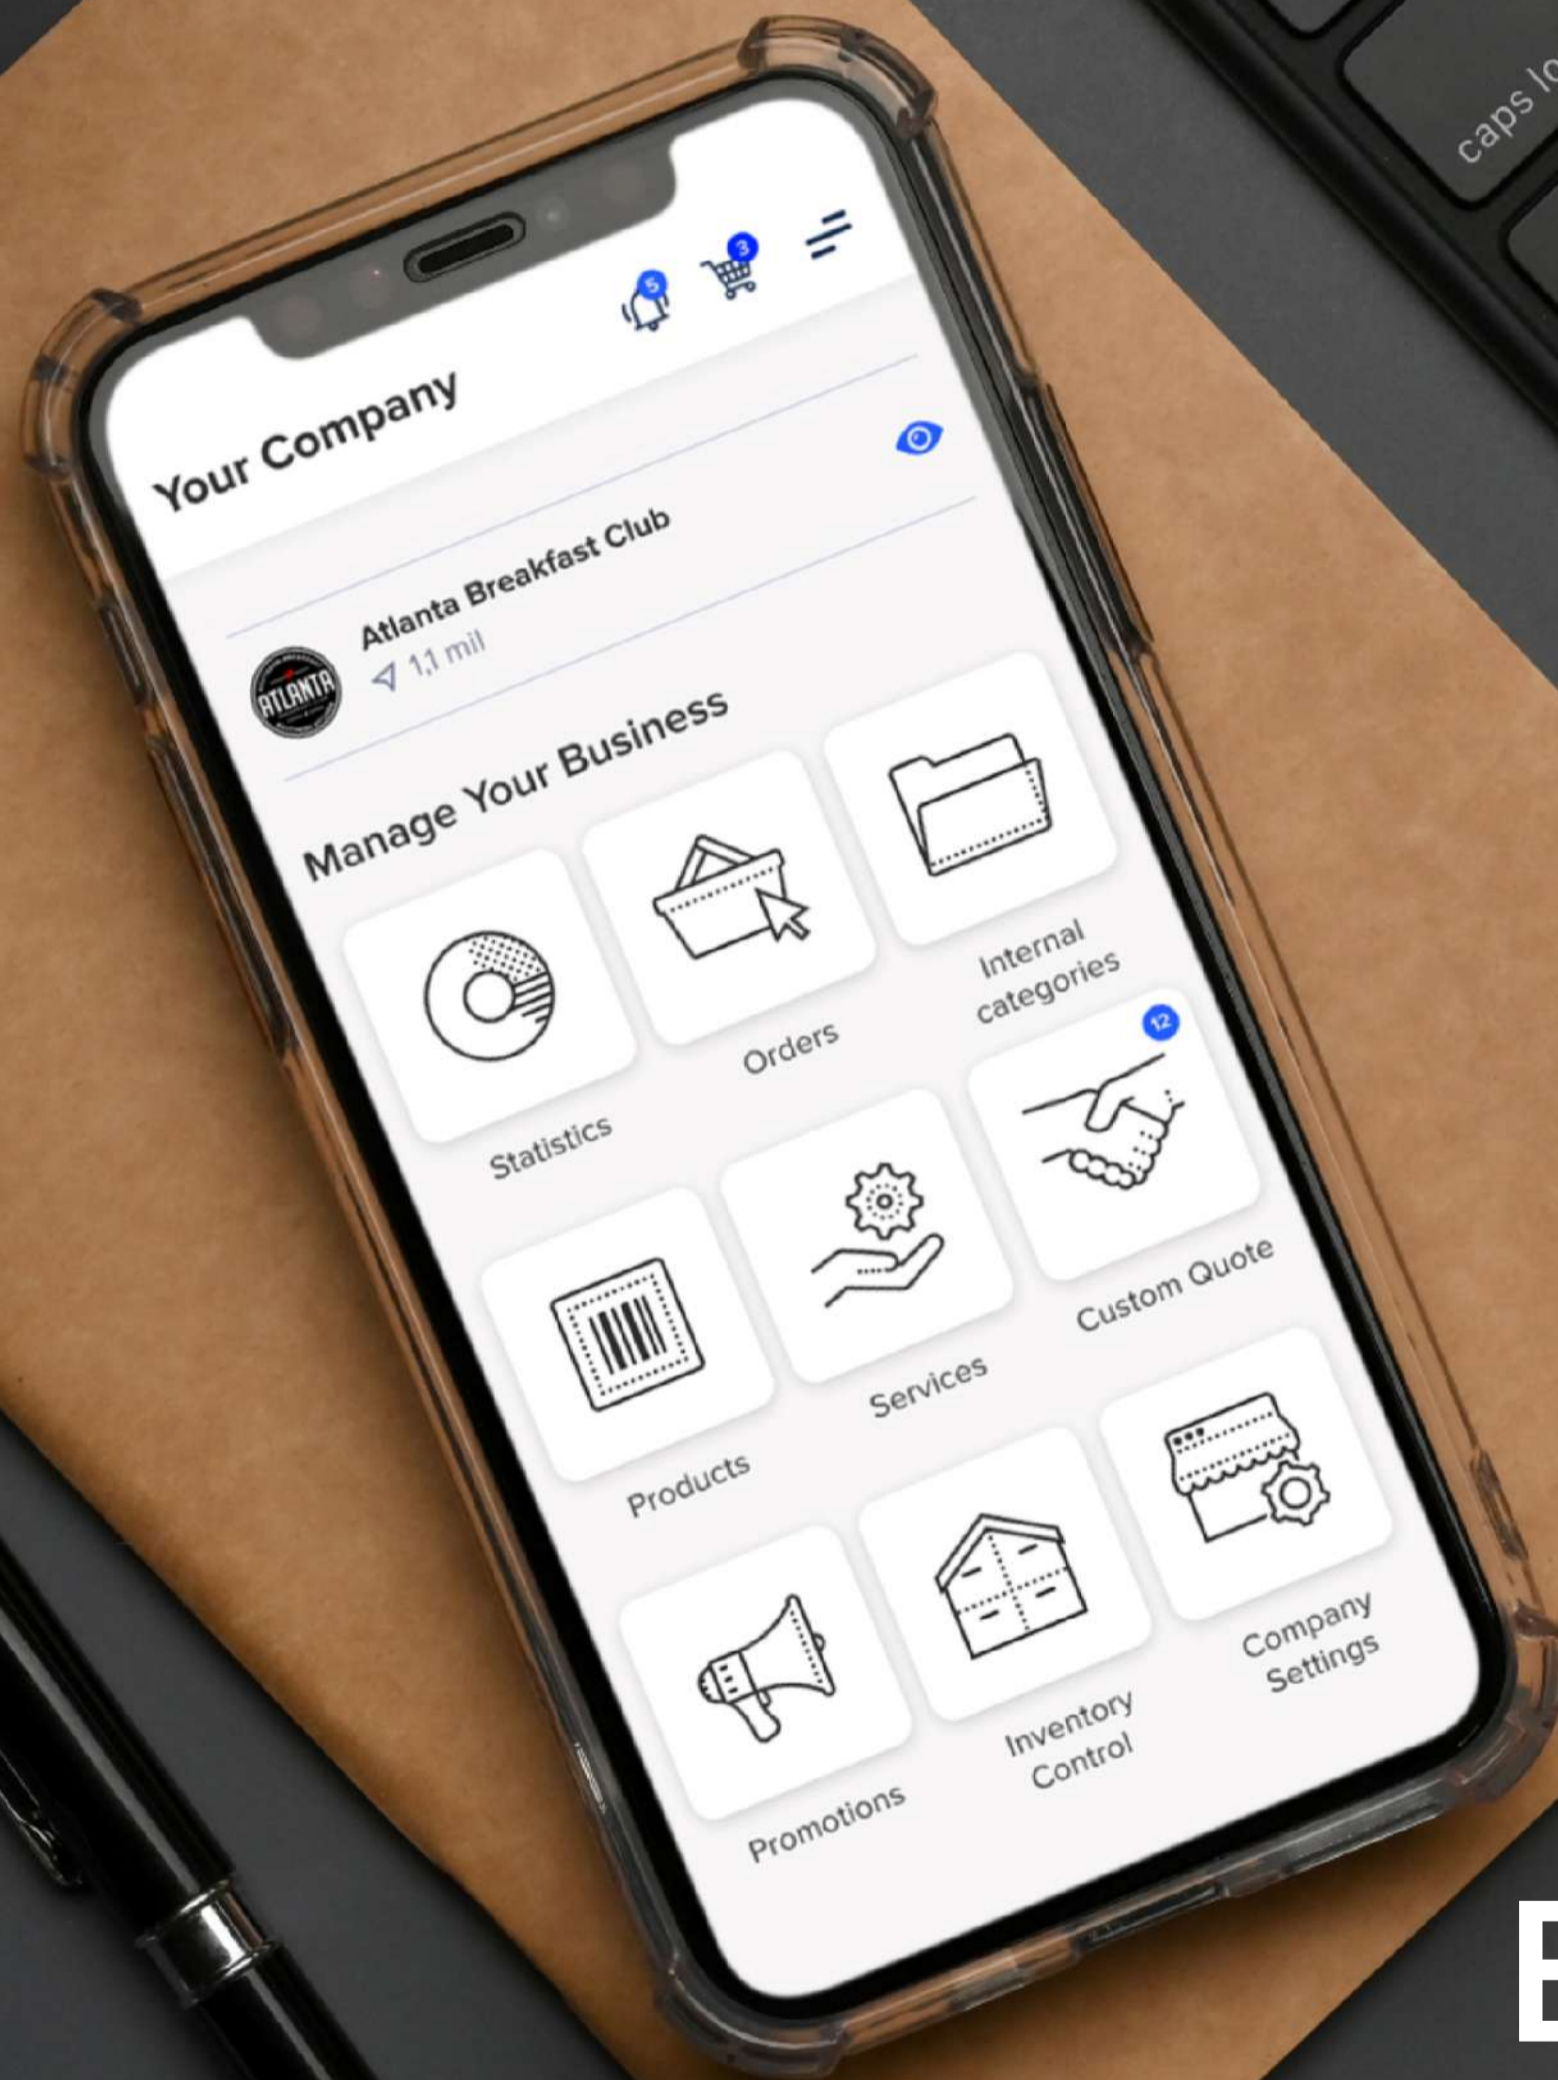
caps lo

5
3

Your Company

Atlanta Breakfast Club
1,1 mil

ATLANTA

Manage Your Business

Statistics

Orders

Internal categories

12

Products

Services

Custom Quote

Promotions

Inventory Control

Company Settings